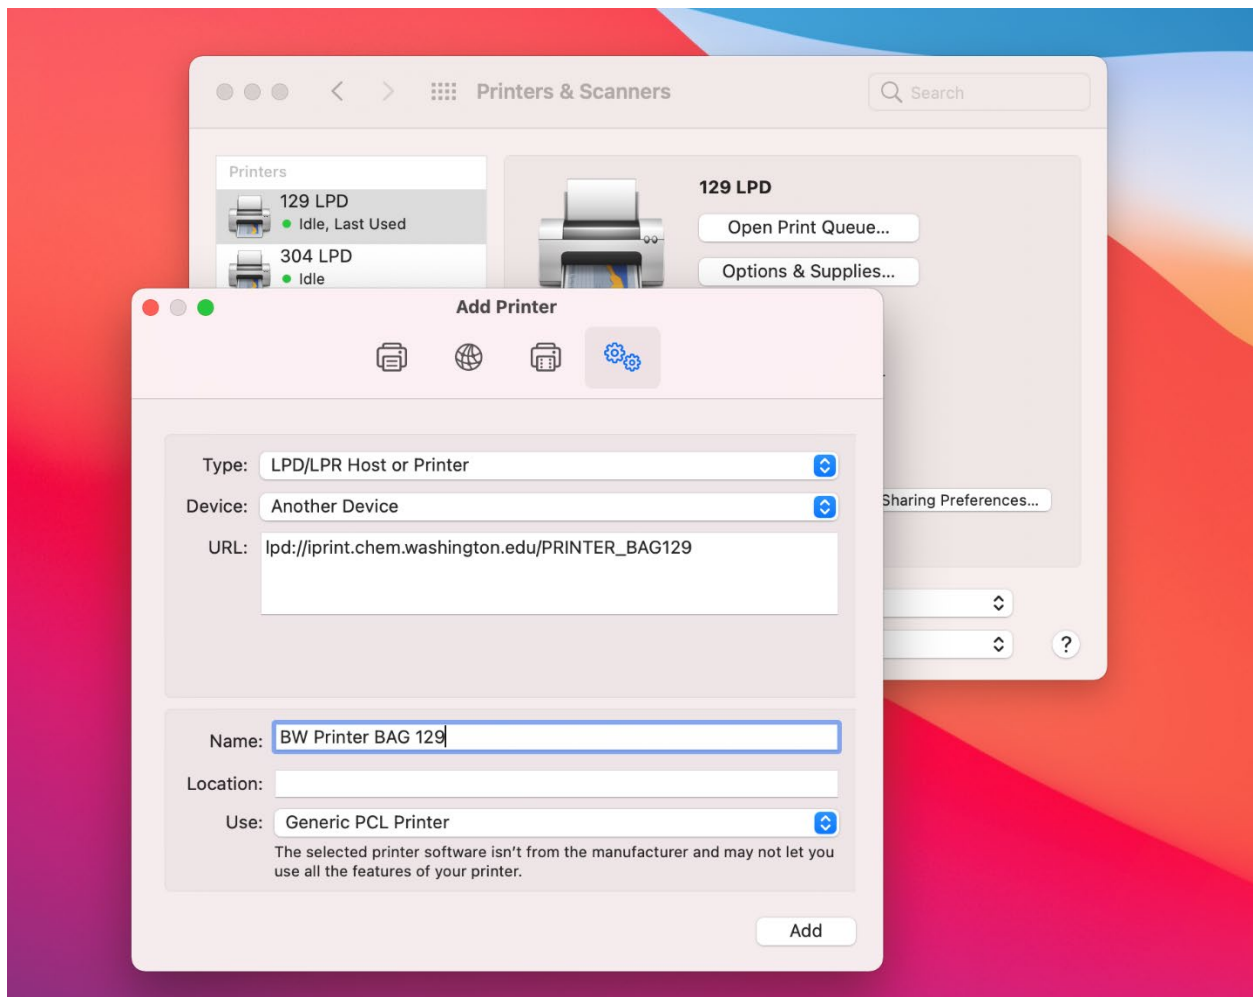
Printers & Scanners

Search

Printers

129 LPD
Idle, Last Used

304 LPD
Idle

129 LPD

Open Print Queue...

Options & Supplies...

Sharing Preferences...

?

Add Printer

Type: LPD/LPR Host or Printer

Device: Another Device

URL: lpd://iprint.chem.washington.edu/PRINTER_BAG129

Name: BW Printer BAG 129

Location:

Use: Generic PCL Printer

The selected printer software isn't from the manufacturer and may not let you use all the features of your printer.

Add